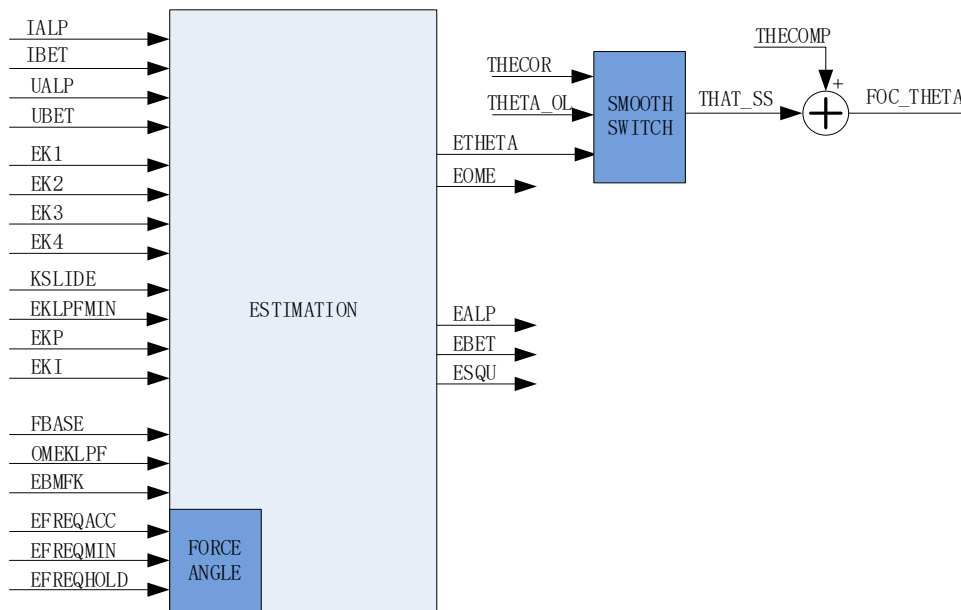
IALP
IBET
UALP
UBET
EK1
EK2
EK3
EK4
KSLIDE
EKLPFMIN
EKP
EKI
FBASE
OMEKLPF
EBMFK
EFREQACC
EFREQMIN
EFREQHOLD
ESTIMATION
FORCE ANGLE
THECOR
THETA_OL
SMOOTH SWITCH
ETHETA
EOME
THECOMP
+
THAT_SS
FOC_THETA
EALP
EBET
ESQU